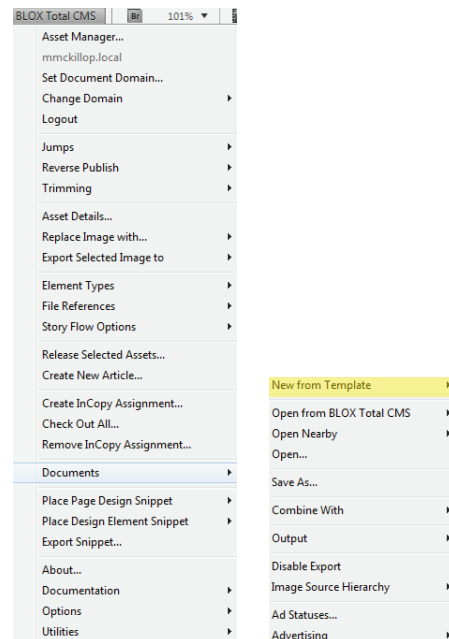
BLOX Total CMS Br 101% ▼

Asset Manager...
mmckillop.local
Set Document Domain...
Change Domain
Logout

Jumps
Reverse Publish
Trimming

Asset Details...
Replace Image with...
Export Selected Image to

Element Types
File References
Story Flow Options

Release Selected Assets...
Create New Article...

Create InCopy Assignment...
Check Out All...
Remove InCopy Assignment...

Documents

Place Page Design Snippet
Place Design Element Snippet
Export Snippet...

About...
Documentation
Options
Utilities

New from Template

Open from BLOX Total CMS
Open Nearby
Open...

Save As...

Combine With

Output

Disable Export
Image Source Hierarchy

Ad Statuses...
Advertising